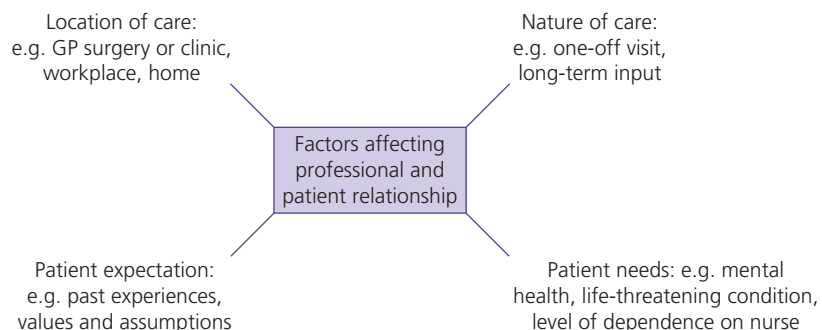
Location of care:
e.g. GP surgery or clinic, workplace, home

Nature of care:
e.g. one-off visit, long-term input

Factors affecting professional and patient relationship

Patient expectation:
e.g. past experiences, values and assumptions

Patient needs: e.g. mental health, life-threatening condition, level of dependence on nurse